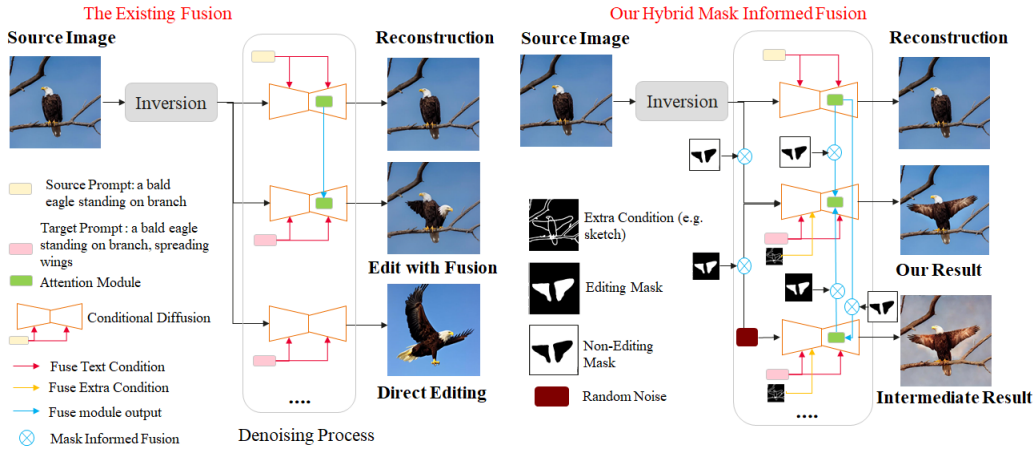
The Existing Fusion

Source Image

Inversion

Reconstruction

Edit with Fusion

Direct Editing

Source Prompt: a bald eagle standing on branch

Target Prompt : a bald eagle standing on branch, spreading wings

Attention Module

Conditional Diffusion

Fuse Text Condition

Fuse Extra Condition

Fuse module output

Mask Informed Fusion

....

Denoising Process

Our Hybrid Mask Informed Fusion

Source Image

Inversion

Reconstruction

Extra Condition (e.g. sketch)

Editing Mask

Non-Editing Mask

Random Noise

Our Result

Intermediate Result

....